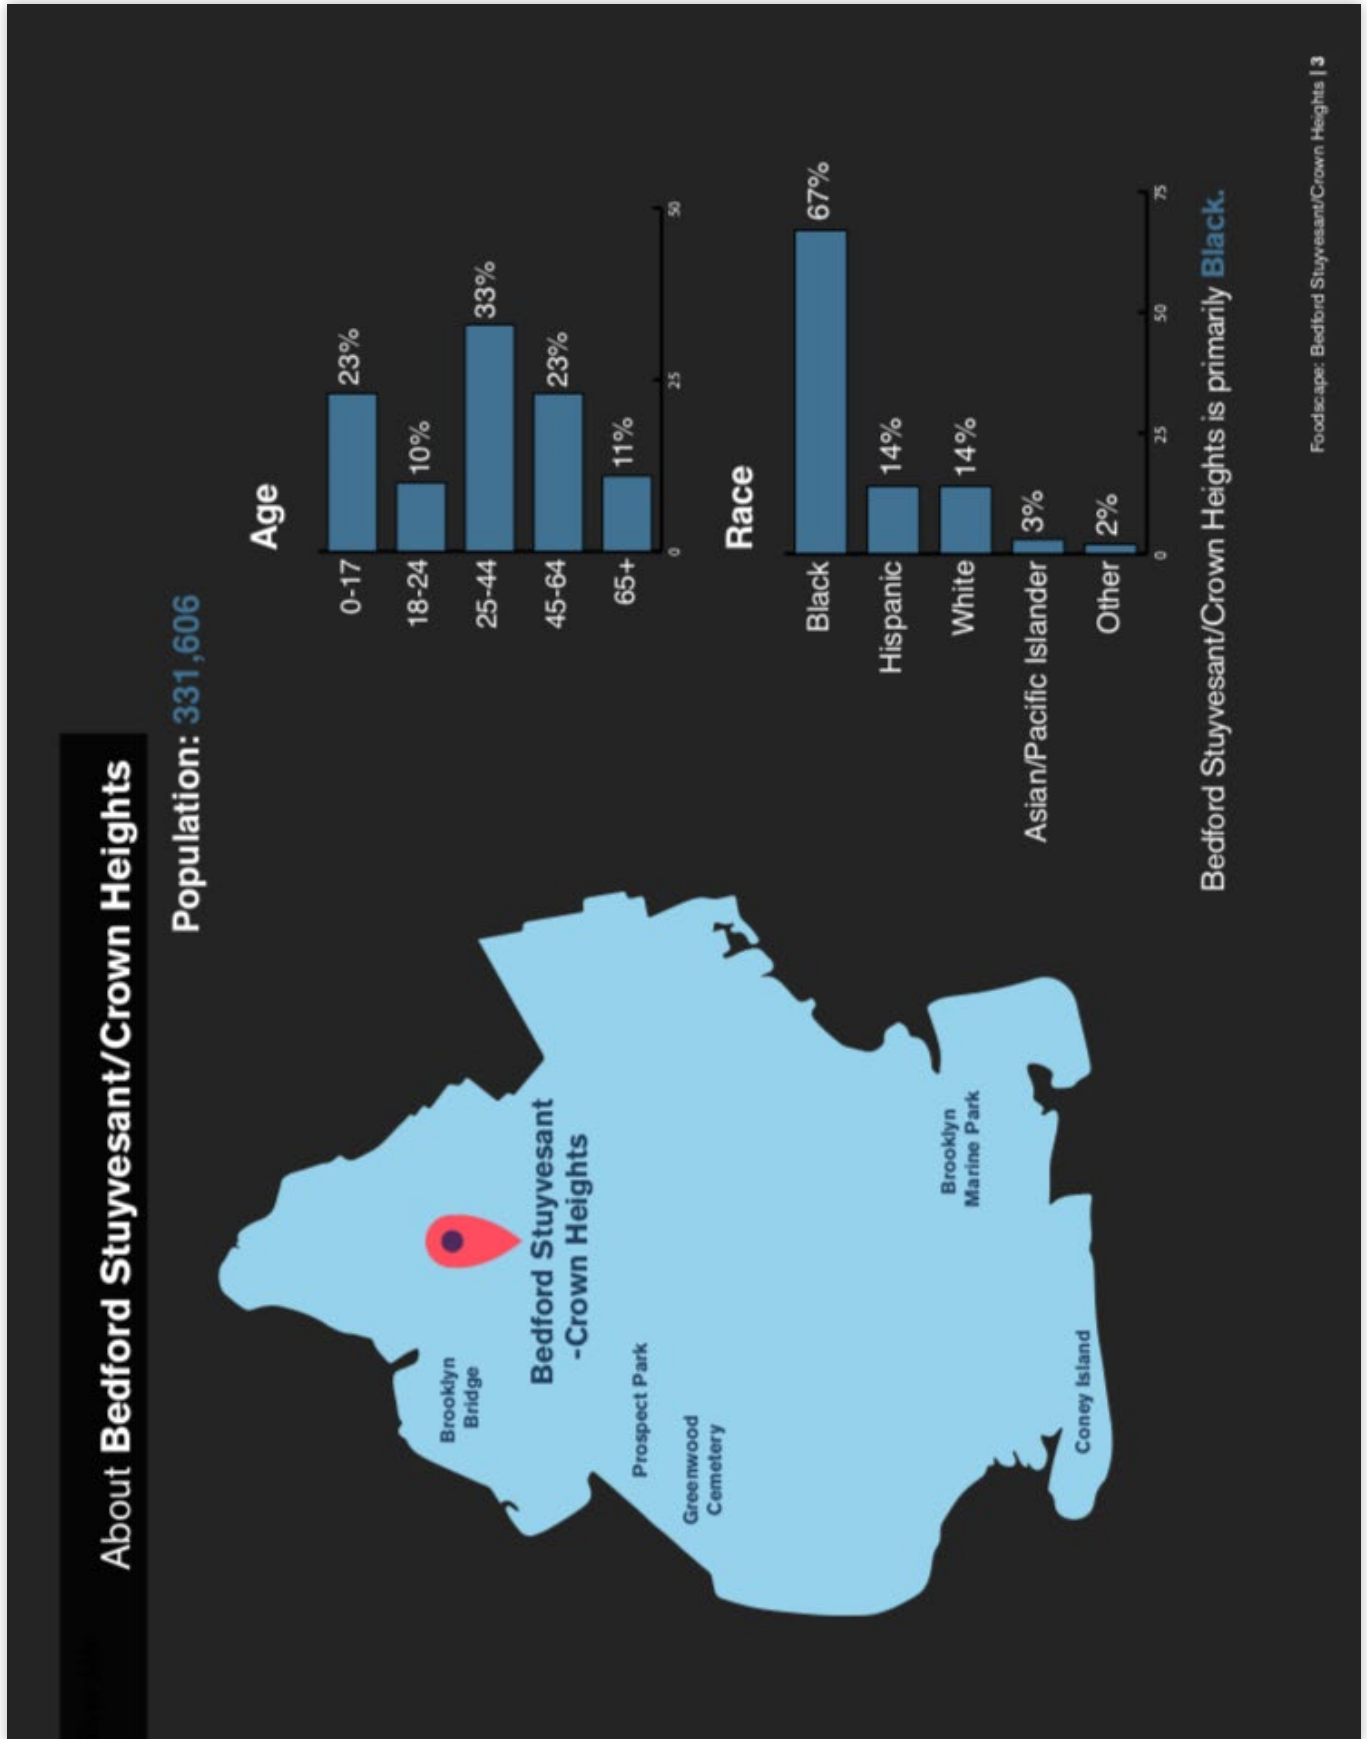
About **Bedford Stuyvesant/Crown Heights**

Population: 331,606

Brooklyn Bridge

Bedford Stuyvesant -Crown Heights

Prospect Park

Greenwood Cemetery

Brooklyn Marine Park

Coney Island

Age

| Age | Percent |
|---|---|
| 0-17 | 23% |
| 18-24 | 10% |
| 25-44 | 33% |
| 45-64 | 23% |
| 65+ | 11% |

0 25 50

Race

| Race | Percent |
|---|---|
| Black | 67% |
| Hispanic | 14% |
| White | 14% |
| Asian/Pacific Islander | 3% |
| Other | 2% |

0 25 50 75

Bedford Stuyvesant/Crown Heights is primarily Black.

Foodscape: Bedford Stuyvesant/Crown Heights | 3